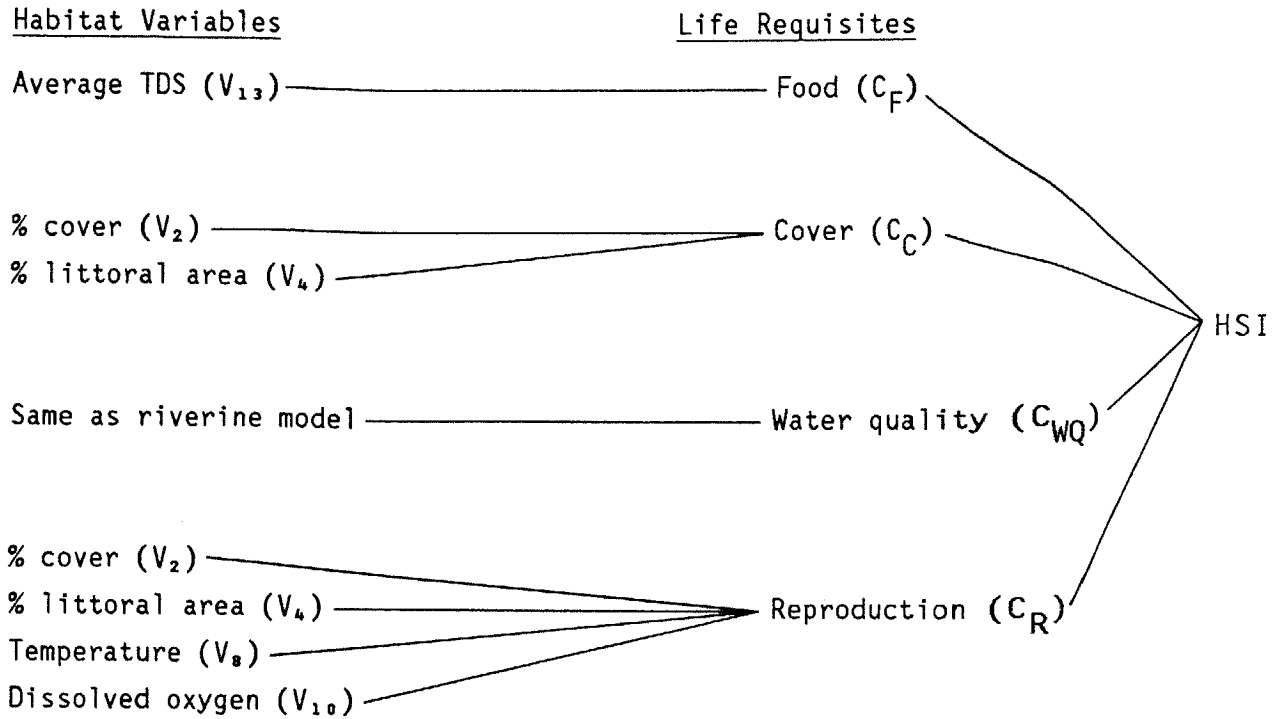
Habitat Variables

Life Requisites

Average TDS ($V_{13}$)

Food ($C_F$)

% cover ($V_2$)

% littoral area ($V_4$)

Cover ($C_C$)

HSI

Same as riverine model

Water quality ($C_{WQ}$)

% cover ($V_2$)

% littoral area ($V_4$)

Temperature ($V_8$)

Dissolved oxygen ($V_{10}$)

Reproduction ($C_R$)